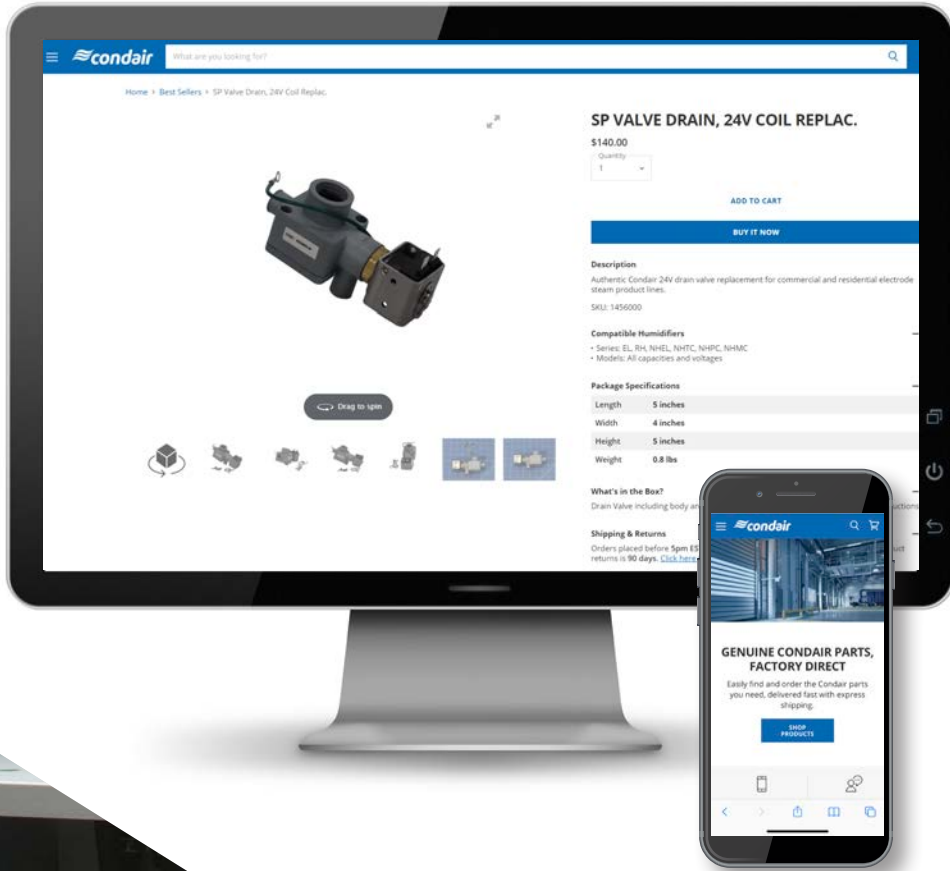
condair

What are you looking for?

Home › Best Sellers › SP Valve Drain, 24V Coil Replac.

SP VALVE DRAIN, 24V COIL REPLAC.

$140.00

Quantity

1

ADD TO CART

BUY IT NOW

Description

Authentic Condair 24V drain valve replacement for commercial and residential electrode steam product lines.

SKU: 1456000

Compatible Humidifiers

• Series: EL, RH, NHEL, NHTC, NHPC, NHMC
• Models: All capacities and voltages

Package Specifications

| Length | 5 inches |
|---|---|
| Width | 4 inches |
| Height | 5 inches |
| Weight | 0.8 lbs |

Drag to spin

What's in the Box?

Drain Valve including body an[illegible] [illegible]uctions

Shipping & Returns

Orders placed before 5pm ES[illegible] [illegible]t returns is 90 days. Click here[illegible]

condair

GENUINE CONDAIR PARTS, FACTORY DIRECT

Easily find and order the Condair parts you need, delivered fast with express shipping.

SHOP PRODUCTS